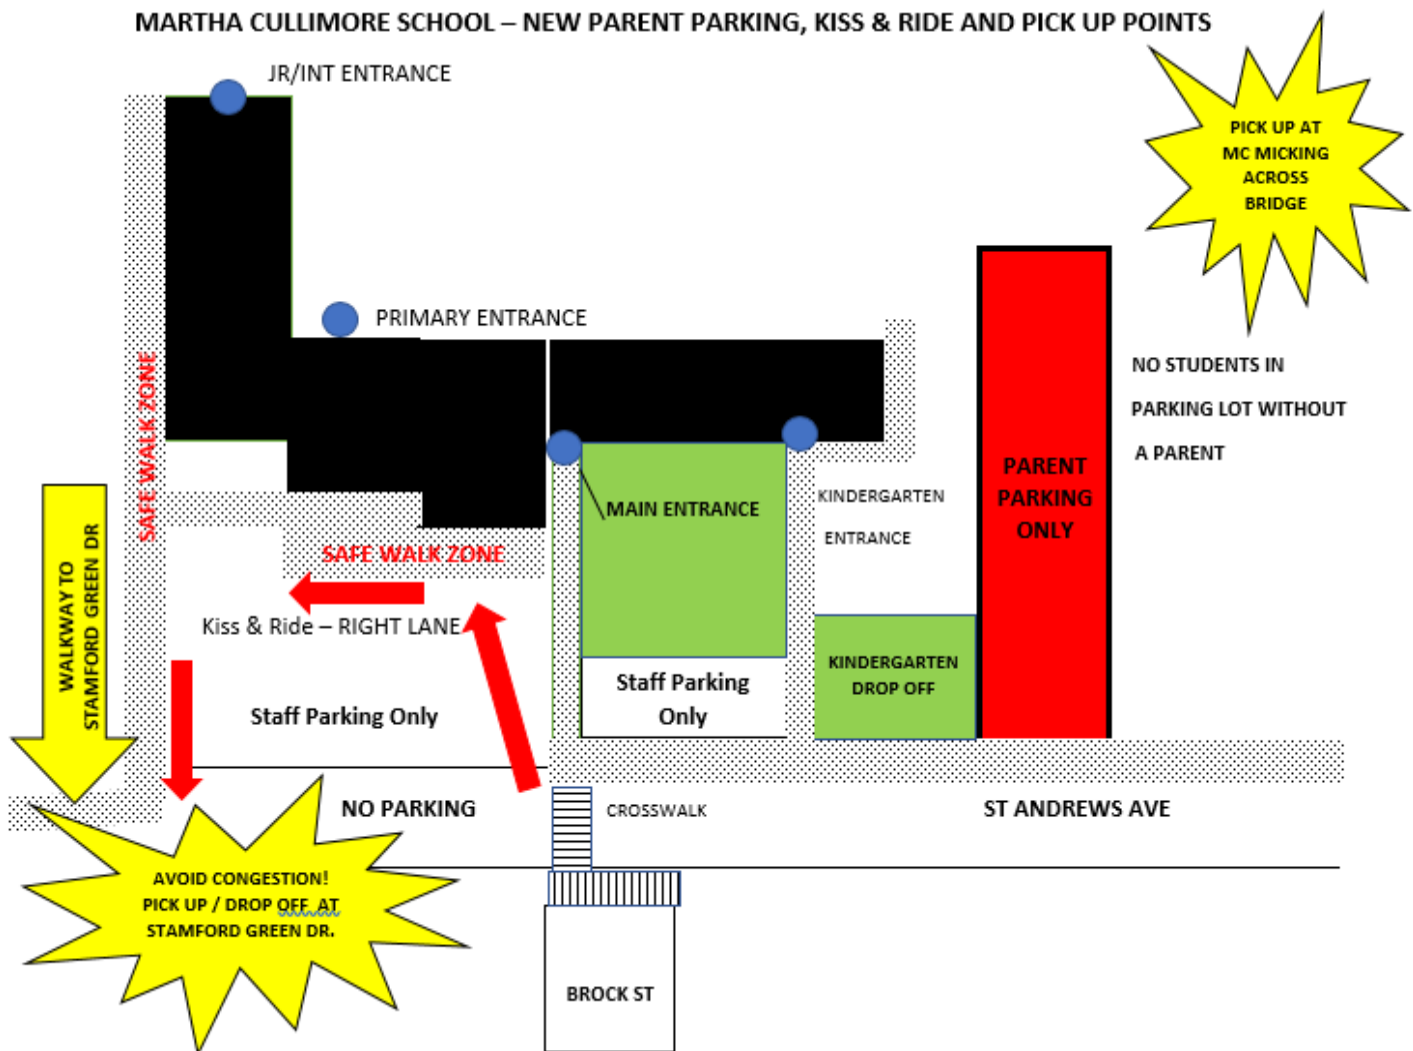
MARTHA CULLIMORE SCHOOL – NEW PARENT PARKING, KISS & RIDE AND PICK UP POINTS

JR/INT ENTRANCE

PICK UP AT MC MICKING ACROSS BRIDGE

PRIMARY ENTRANCE

NO STUDENTS IN PARKING LOT WITHOUT A PARENT

SAFE WALK ZONE

MAIN ENTRANCE

KINDERGARTEN ENTRANCE

PARENT PARKING ONLY

WALKWAY TO STAMFORD GREEN DR

SAFE WALK ZONE

Kiss & Ride – RIGHT LANE

Staff Parking Only

KINDERGARTEN DROP OFF

Staff Parking Only

NO PARKING

CROSSWALK

ST ANDREWS AVE

AVOID CONGESTION! PICK UP / DROP OFF AT STAMFORD GREEN DR.

BROCK ST